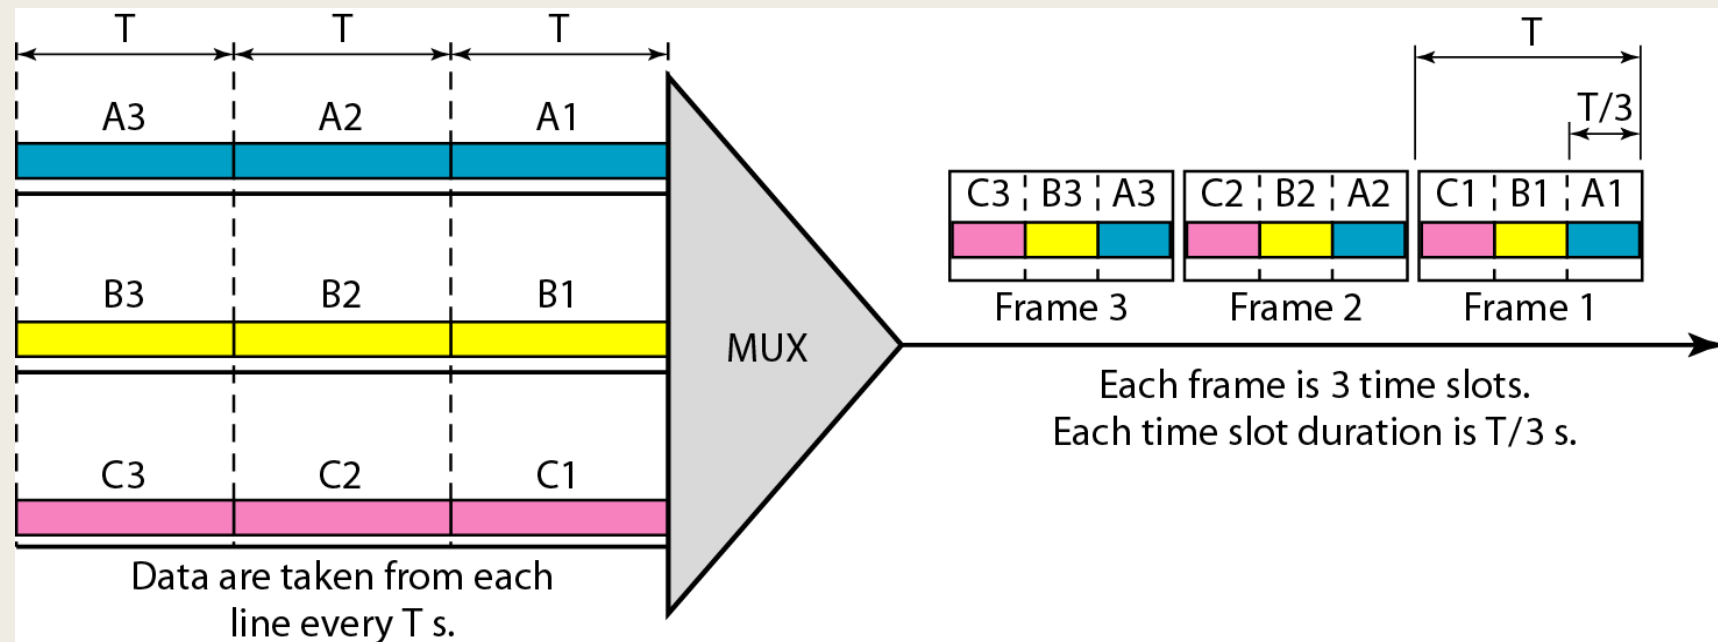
T T T

A3 A2 A1

B3 B2 B1

C3 C2 C1

Data are taken from each line every T s.

MUX

T

T/3

C3 B3 A3

Frame 3

C2 B2 A2

Frame 2

C1 B1 A1

Frame 1

Each frame is 3 time slots.
Each time slot duration is T/3 s.